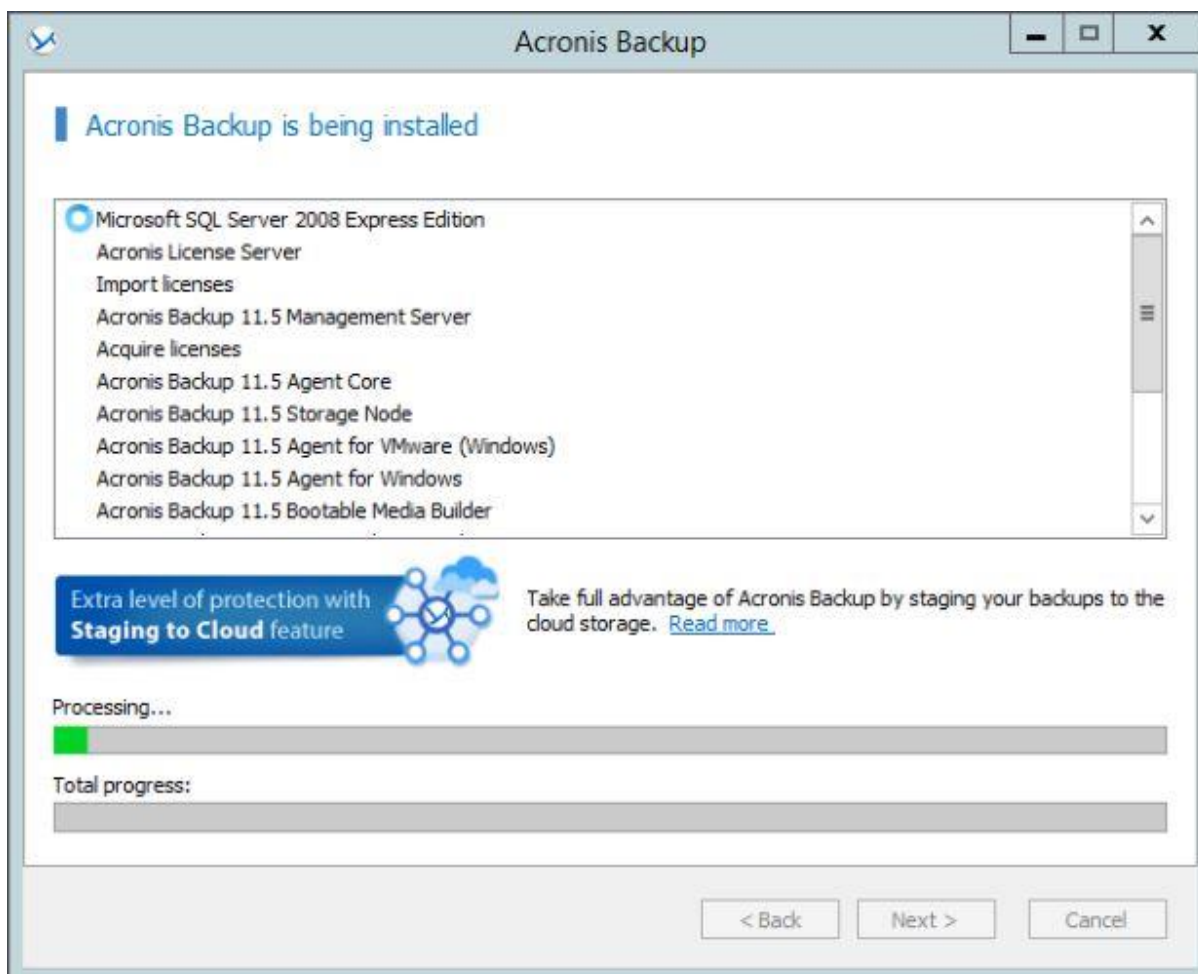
Acronis Backup

Acronis Backup is being installed

Microsoft SQL Server 2008 Express Edition
Acronis License Server
Import licenses
Acronis Backup 11.5 Management Server
Acquire licenses
Acronis Backup 11.5 Agent Core
Acronis Backup 11.5 Storage Node
Acronis Backup 11.5 Agent for VMware (Windows)
Acronis Backup 11.5 Agent for Windows
Acronis Backup 11.5 Bootable Media Builder
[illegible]

Extra level of protection with **Staging to Cloud** feature

Take full advantage of Acronis Backup by staging your backups to the cloud storage. Read more

Processing...

Total progress:

< Back Next > Cancel